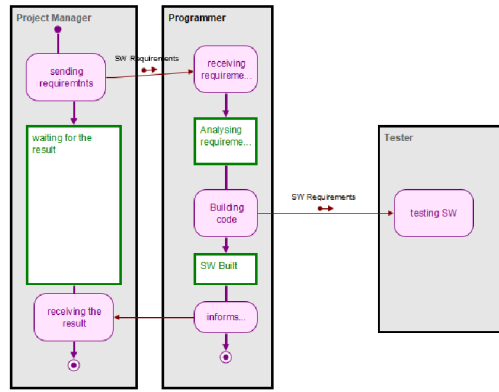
Project Manager

sending requiremInts

SW Requirements

waiting for the result

receiving the result

Programmer

receiving requireme...

Analysing requireme...

Building code

SW Built

informs...

SW Requirements

Tester

testing SW